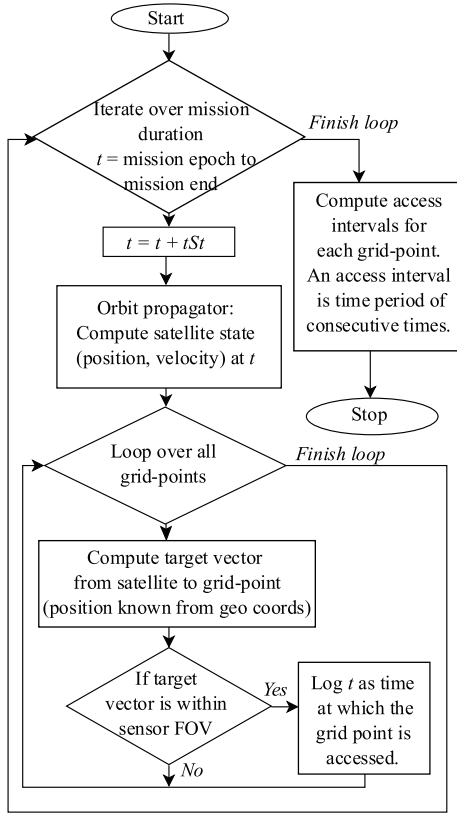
Start

Iterate over mission duration
$t$ = mission epoch to mission end

Finish loop

Compute access intervals for each grid-point. An access interval is time period of consecutive times.

Stop

$t = t + tSt$

Orbit propagator: Compute satellite state (position, velocity) at $t$

Loop over all grid-points

Finish loop

Compute target vector from satellite to grid-point (position known from geo coords)

If target vector is within sensor FOV

Yes

Log $t$ as time at which the grid point is accessed.

No